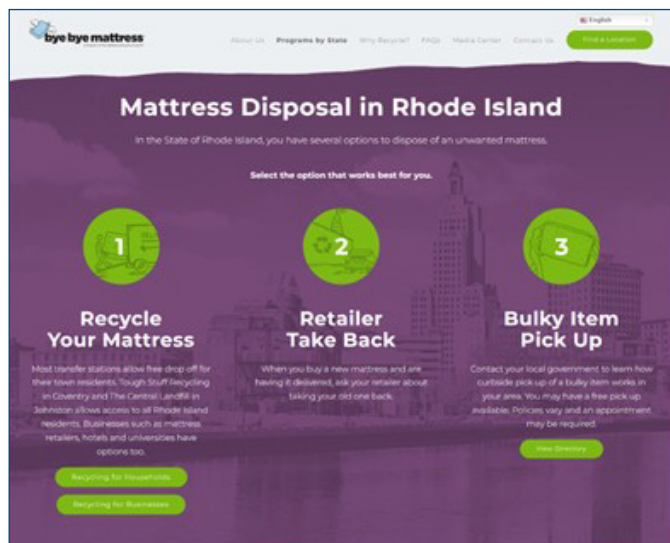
bye bye mattress

English

About Us Programs by State Why Recycle? FAQs Media Center Contact Us Find a Location

Mattress Disposal in Rhode Island

In the State of Rhode Island, you have several options to dispose of an unwanted mattress.

Select the option that works best for you.

1

Recycle Your Mattress

Most transfer stations allow free drop off for their town residents. Tough Stuff Recycling in Coventry and The Central Landfill in Johnston allows access to all Rhode Island residents. Businesses such as mattress retailers, hotels and universities have options too.

Recycling for Households

Recycling for Businesses

2

Retailer Take Back

When you buy a new mattress and are having it delivered, ask your retailer about taking your old one back.

3

Bulky Item Pick Up

Contact your local government to learn how curbside pick up of a bulky item works in your area. You may have a free pick up available. Policies vary and an appointment may be required.

View Directory